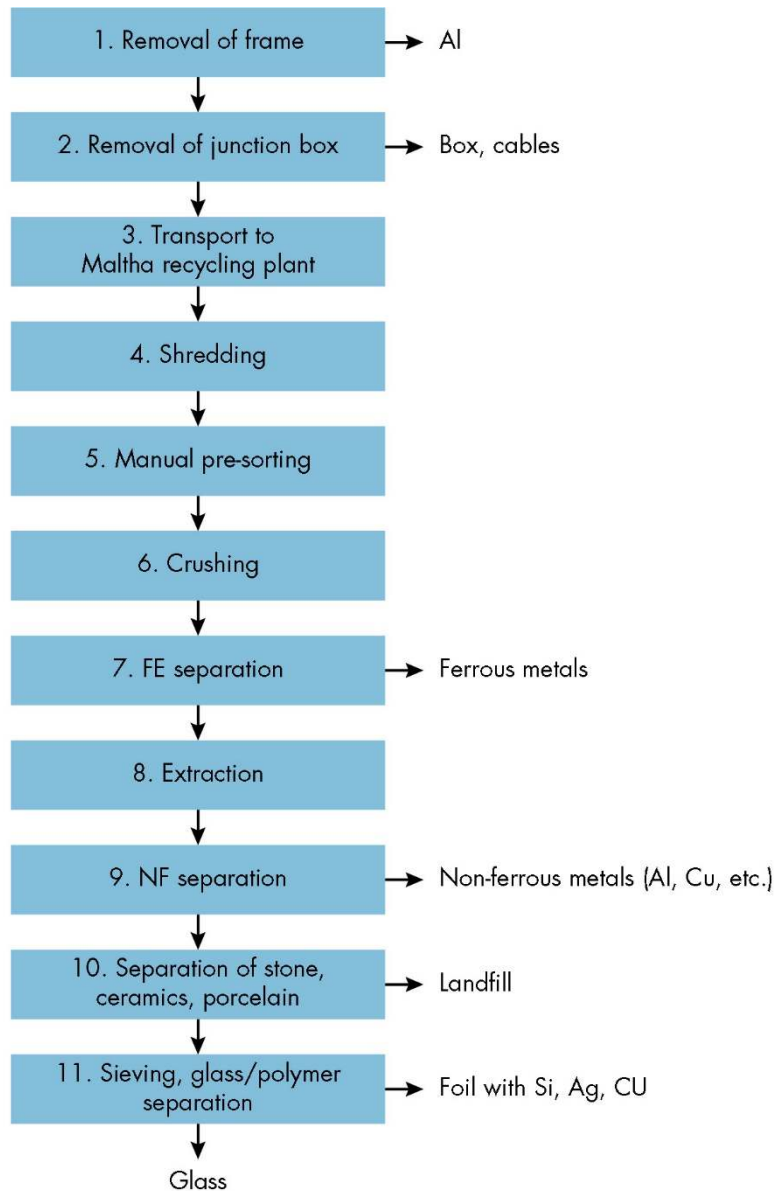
1. Removal of frame

Al

2. Removal of junction box

Box, cables

3. Transport to Maltha recycling plant

4. Shredding

5. Manual pre-sorting

6. Crushing

7. FE separation

Ferrous metals

8. Extraction

9. NF separation

Non-ferrous metals (Al, Cu, etc.)

10. Separation of stone, ceramics, porcelain

Landfill

11. Sieving, glass/polymer separation

Foil with Si, Ag, CU

Glass